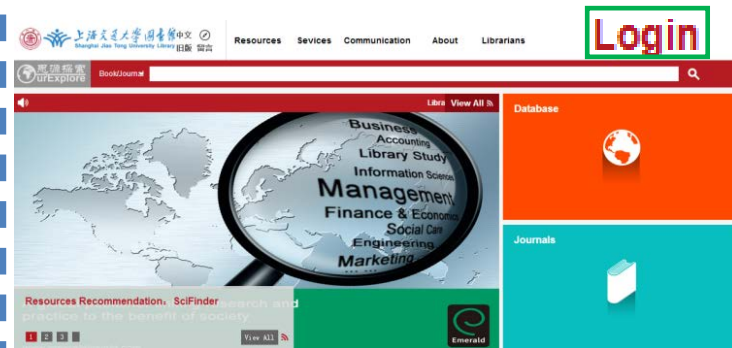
上海交通大學圖書館 Shanghai Jiao Tong University Library 中文 旧版 留言

Resources Sevices Communication About Librarians

Login

思源探索 urExplore Book/Journal

Libra View All

Business Accounting Library Study Information Science Management Finance & Economics Social Care Engineering Marketing

Database

Journals

Resources Recommendation，SciFinder

search and practice to the benefit of society

1 2 3 View All

Emerald